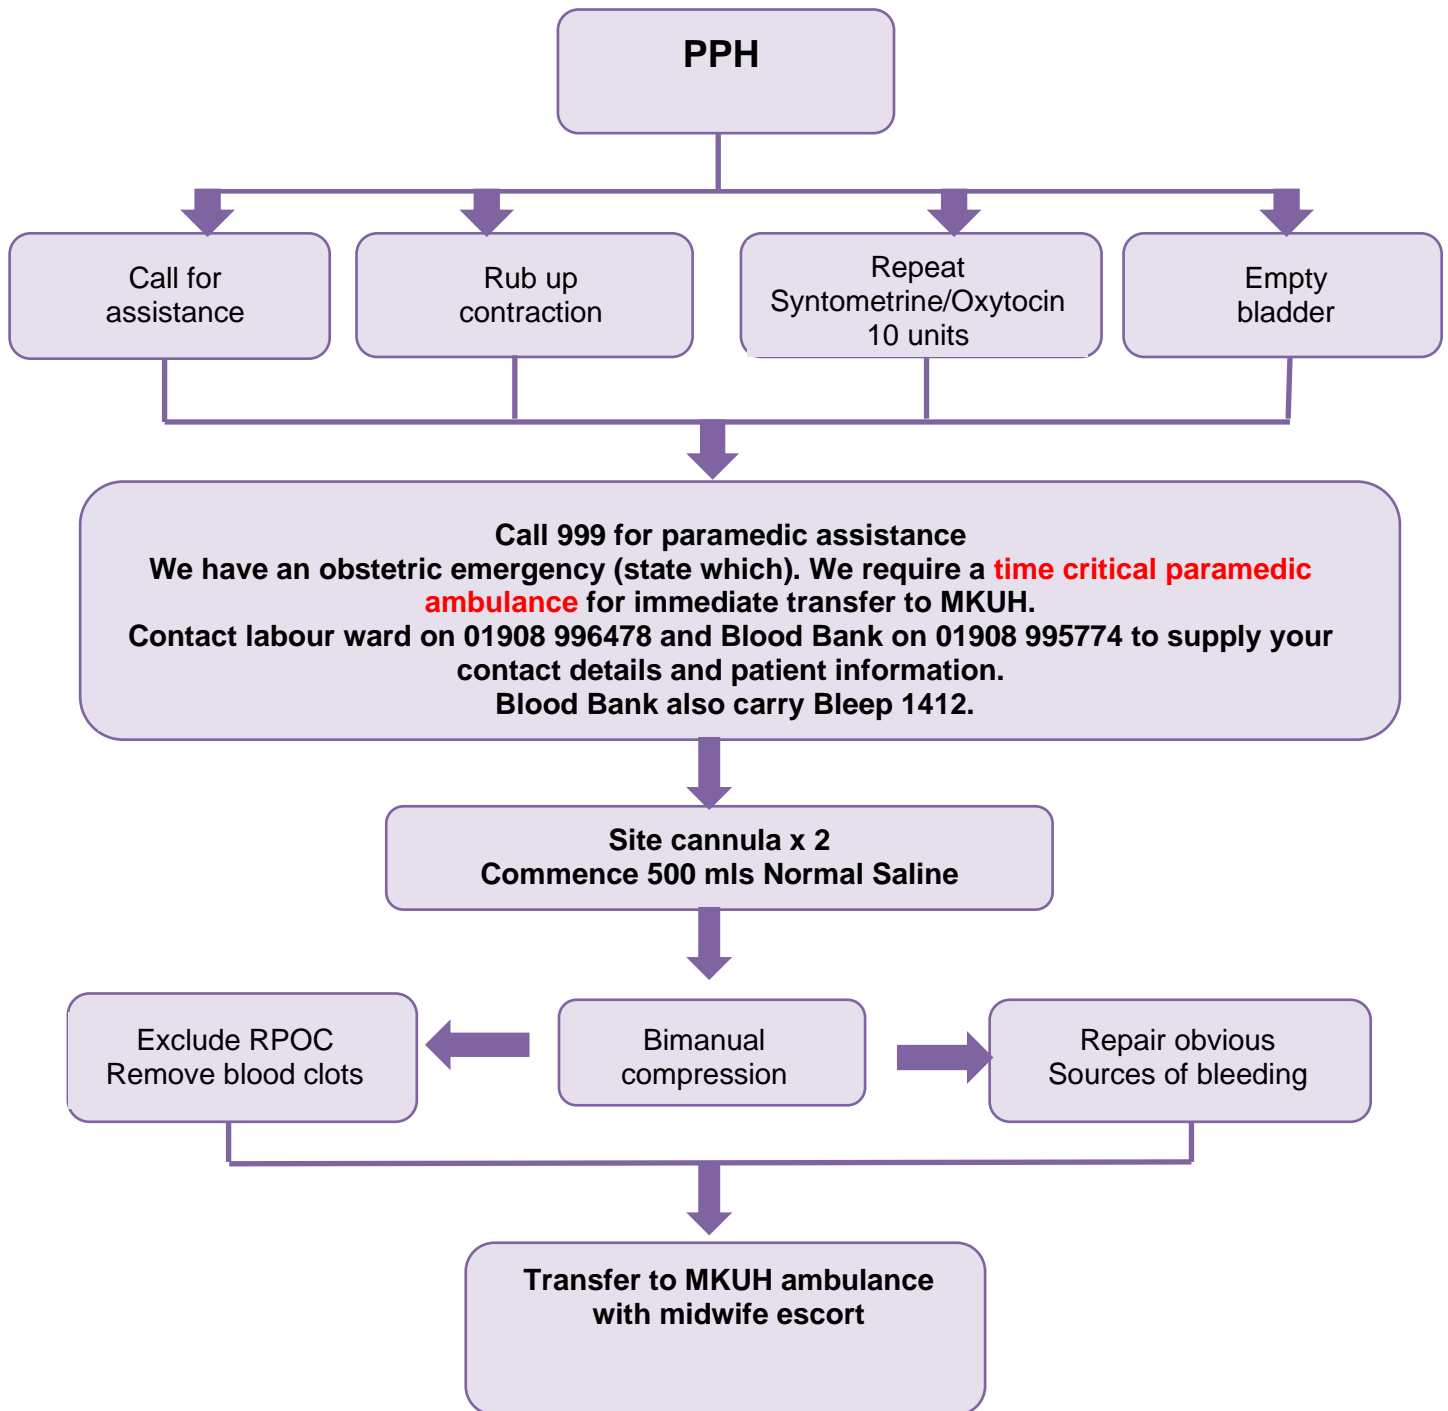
PPH

Call for assistance

Rub up contraction

Repeat Syntometrine/Oxytocin 10 units

Empty bladder

Call 999 for paramedic assistance
We have an obstetric emergency (state which). We require a time critical paramedic ambulance for immediate transfer to MKUH.
Contact labour ward on 01908 996478 and Blood Bank on 01908 995774 to supply your contact details and patient information.
Blood Bank also carry Bleep 1412.

Site cannula x 2
Commence 500 mls Normal Saline

Exclude RPOC
Remove blood clots

Bimanual compression

Repair obvious Sources of bleeding

Transfer to MKUH ambulance with midwife escort